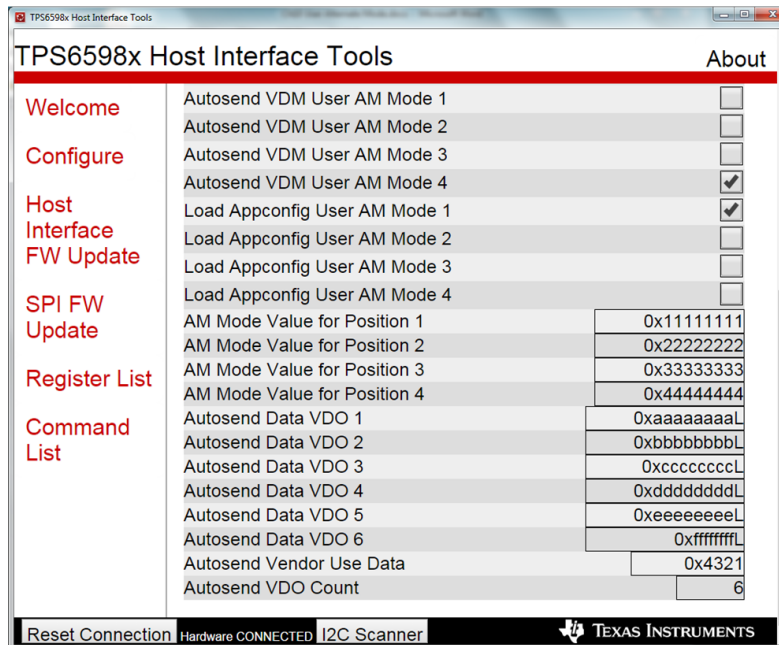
TPS6598x Host Interface Tools

TPS6598x Host Interface Tools

About

Welcome

Configure

Host Interface FW Update

SPI FW Update

Register List

Command List

| | |
|---|---|
| Autosend VDM User AM Mode 1 | ☐ |
| Autosend VDM User AM Mode 2 | ☐ |
| Autosend VDM User AM Mode 3 | ☐ |
| Autosend VDM User AM Mode 4 | ☑ |
| Load Appconfig User AM Mode 1 | ☑ |
| Load Appconfig User AM Mode 2 | ☐ |
| Load Appconfig User AM Mode 3 | ☐ |
| Load Appconfig User AM Mode 4 | ☐ |
| AM Mode Value for Position 1 | 0x11111111 |
| AM Mode Value for Position 2 | 0x22222222 |
| AM Mode Value for Position 3 | 0x33333333 |
| AM Mode Value for Position 4 | 0x44444444 |
| Autosend Data VDO 1 | 0xaaaaaaaaL |
| Autosend Data VDO 2 | 0xbbbbbbbbL |
| Autosend Data VDO 3 | 0xccccccccL |
| Autosend Data VDO 4 | 0xddddddddL |
| Autosend Data VDO 5 | 0xeeeeeeeeL |
| Autosend Data VDO 6 | 0xffffffffL |
| Autosend Vendor Use Data | 0x4321 |
| Autosend VDO Count | 6 |

Reset Connection Hardware CONNECTED I2C Scanner

Texas Instruments